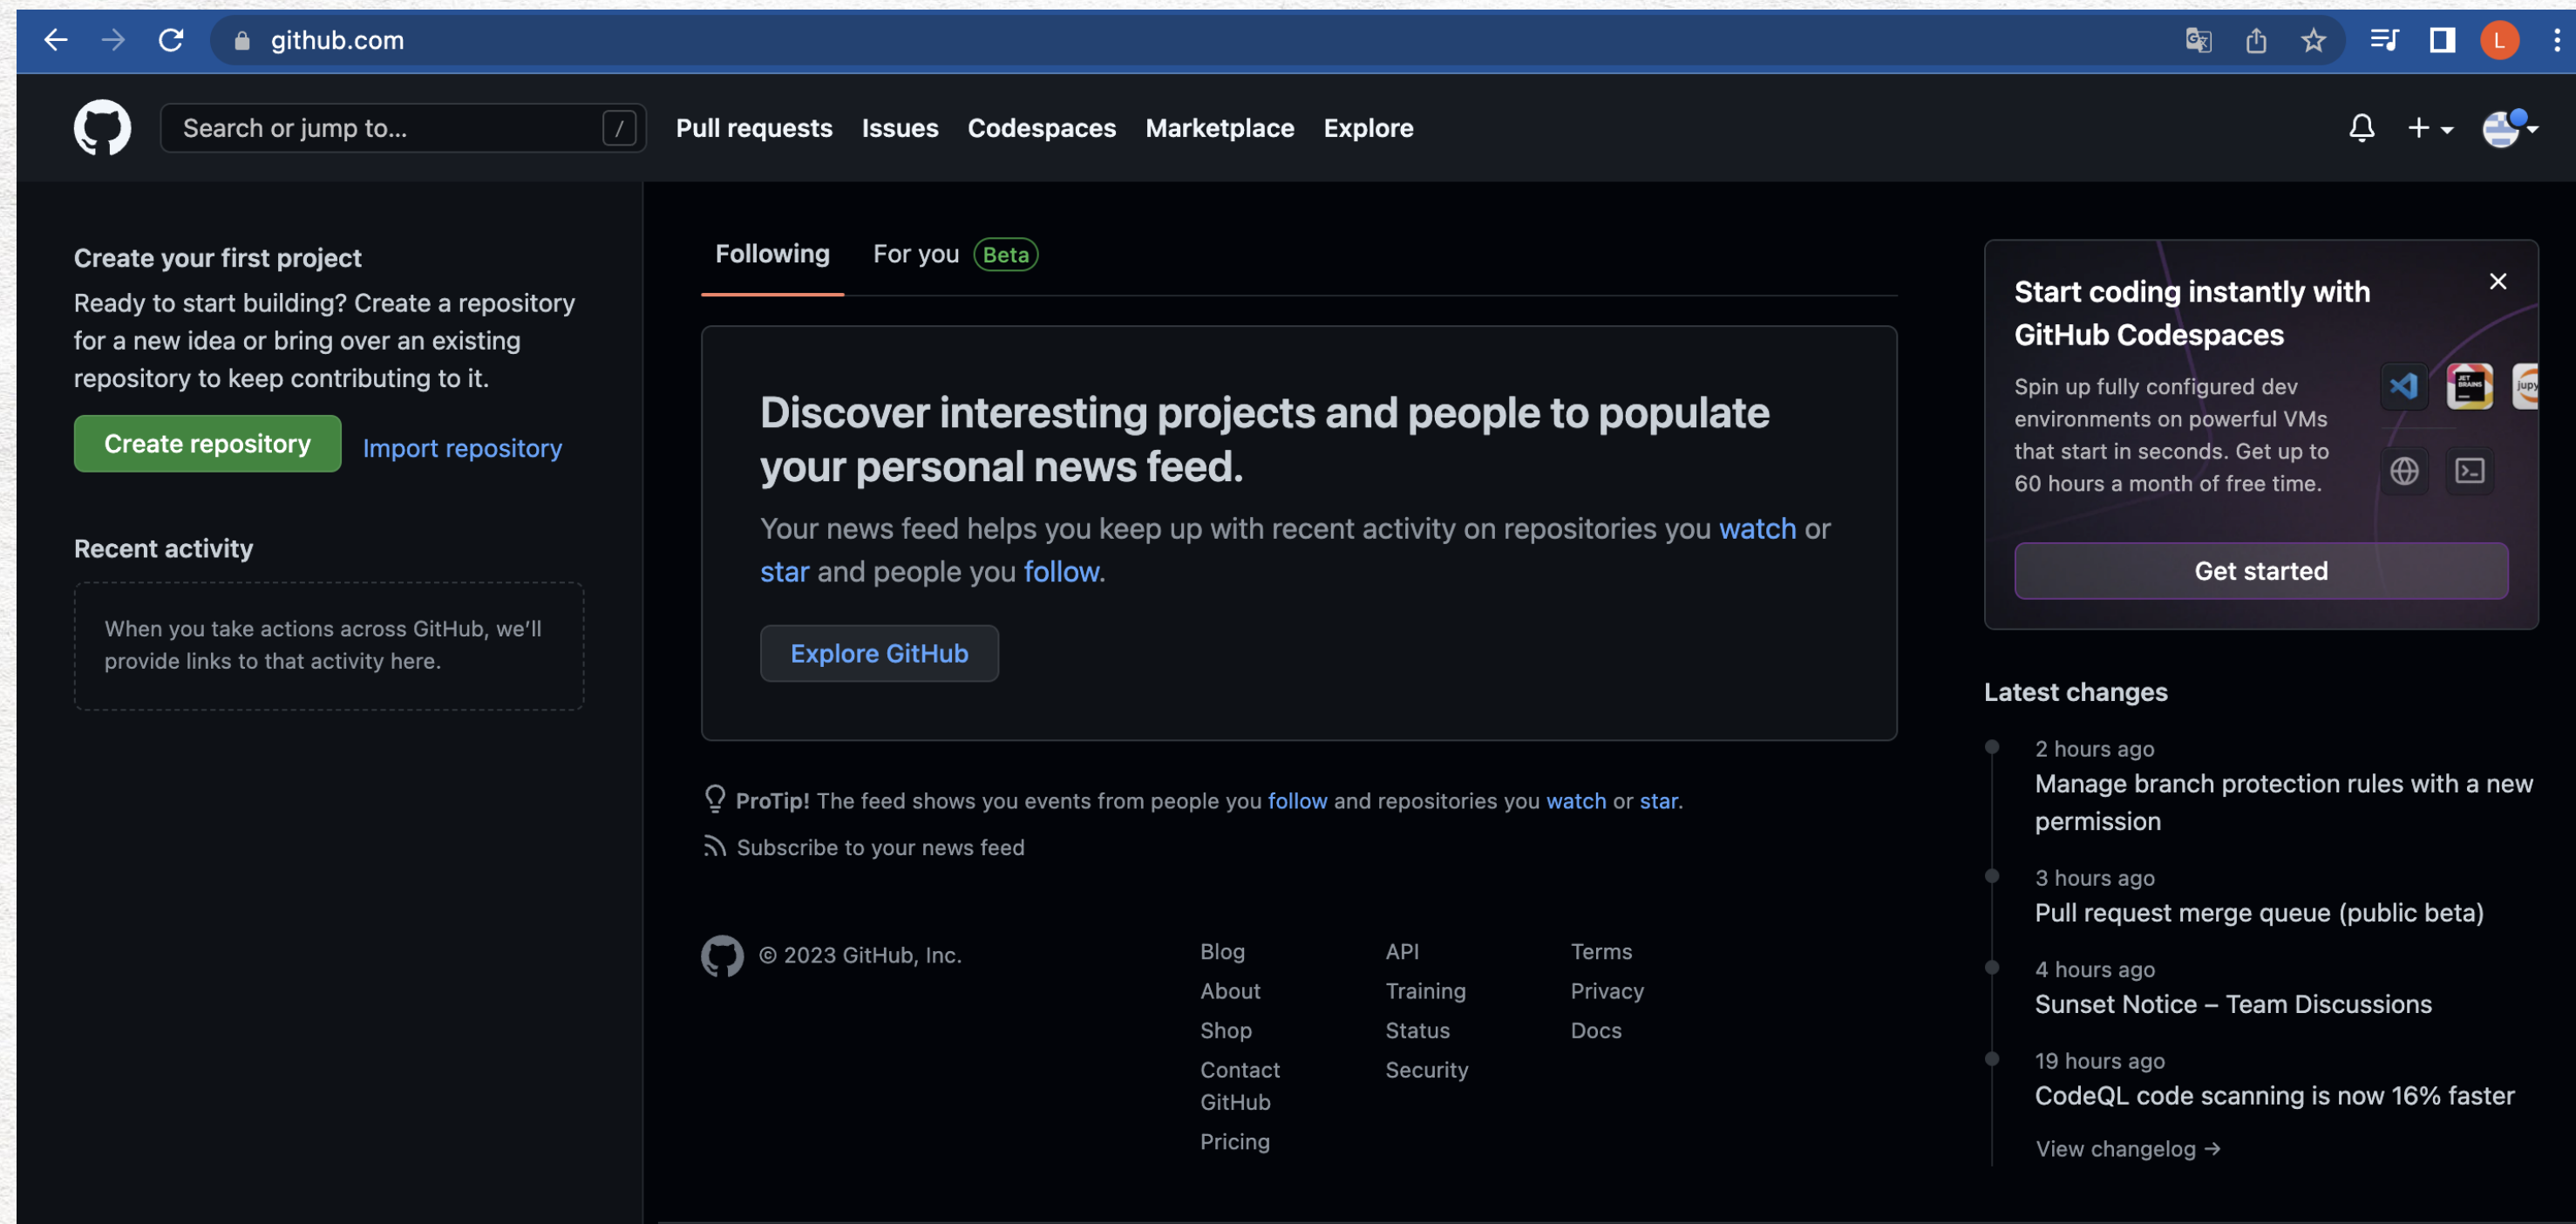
github.com

L

Search or jump to... /

Pull requests Issues Codespaces Marketplace Explore

Create your first project

Ready to start building? Create a repository for a new idea or bring over an existing repository to keep contributing to it.

Create repository Import repository

Recent activity

When you take actions across GitHub, we'll provide links to that activity here.

Following For you Beta

Discover interesting projects and people to populate your personal news feed.

Your news feed helps you keep up with recent activity on repositories you watch or star and people you follow.

Explore GitHub

ProTip! The feed shows you events from people you follow and repositories you watch or star.

Subscribe to your news feed

© 2023 GitHub, Inc.

Blog
About
Shop
Contact GitHub
Pricing

API
Training
Status
Security

Terms
Privacy
Docs

Start coding instantly with GitHub Codespaces

Spin up fully configured dev environments on powerful VMs that start in seconds. Get up to 60 hours a month of free time.

Get started

Latest changes

2 hours ago
Manage branch protection rules with a new permission

3 hours ago
Pull request merge queue (public beta)

4 hours ago
Sunset Notice – Team Discussions

19 hours ago
CodeQL code scanning is now 16% faster

View changelog →